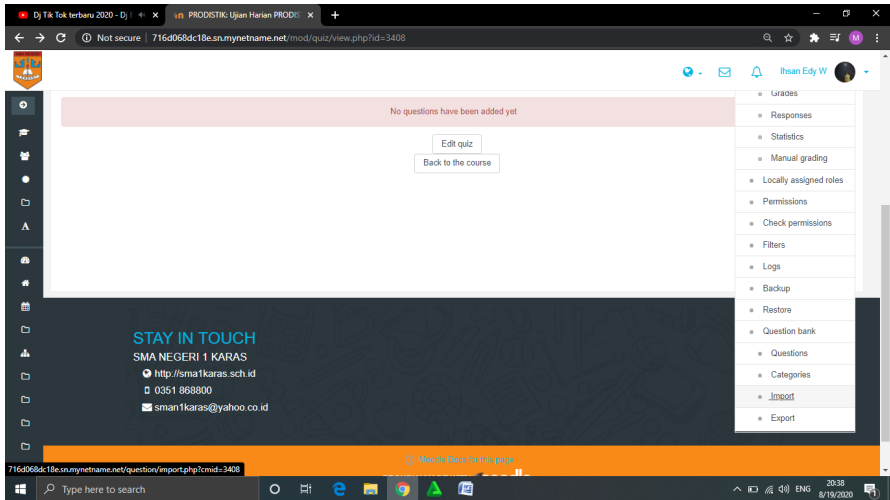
Dj Tik Tok terbaru 2020 - Dj
PRODISTIK: Ujian Harian PRODIS
Not secure | 716d068dc18e.sn.mynetname.net/mod/quiz/view.php?id=3408
M
Ihsan Edy W
No questions have been added yet
Edit quiz
Back to the course
Grades
Responses
Statistics
Manual grading
Locally assigned roles
Permissions
Check permissions
Filters
Logs
Backup
Restore
Question bank
Questions
Categories
Import
Export
STAY IN TOUCH
SMA NEGERI 1 KARAS
http://sma1karas.sch.id
0351 868800
sman1karas@yahoo.co.id
Moodle Docs for this page
716d068dc18e.sn.mynetname.net/question/import.php?cmid=3408
Type here to search
ENG
20:38
8/19/2020